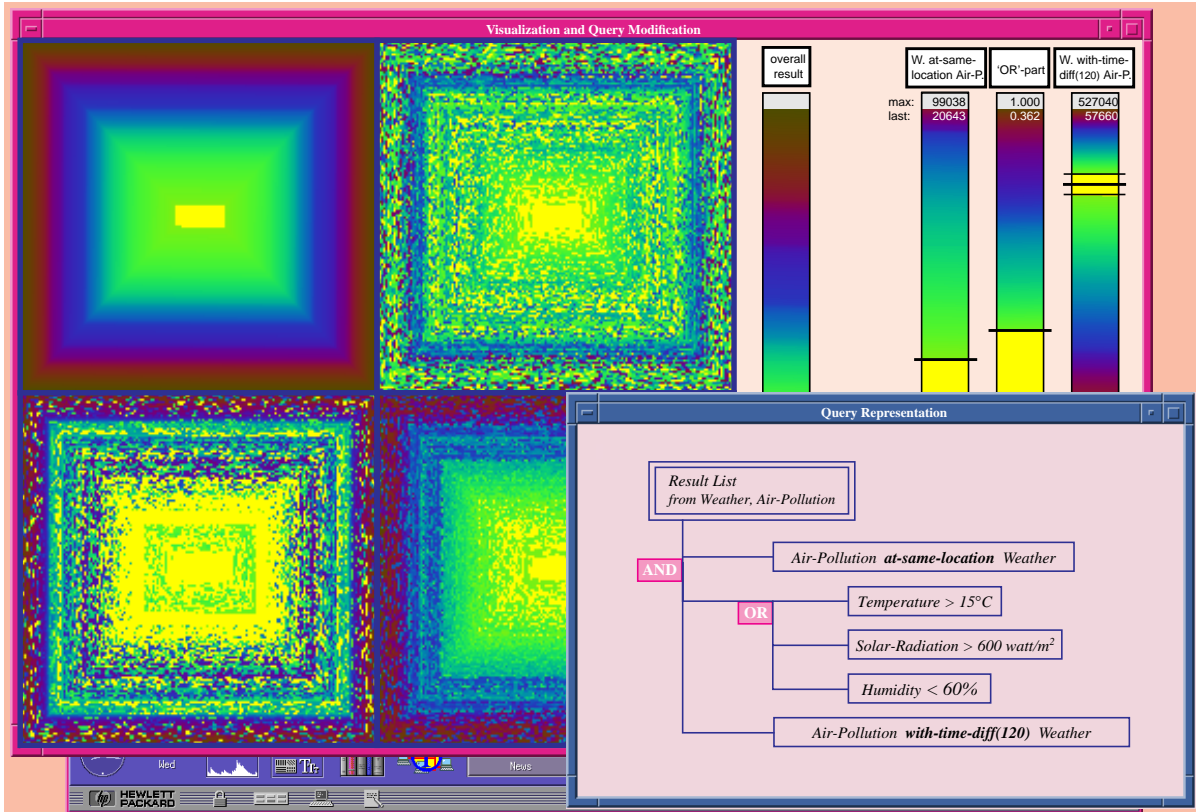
Visualization and Query Modification

overall result

W. at-same-location Air-P.

'OR'-part

W. with-time-diff(120) Air-P.

| | | | |
|---|---|---|---|
| max: | 99038 | 1.000 | 527040 |
| last: | 20643 | 0.362 | 57660 |

Query Representation

Result List
from Weather, Air-Pollution

AND

Air-Pollution **at-same-location** Weather

OR

Temperature > 15°C

Solar-Radiation > 600 watt/$m^2$

Humidity < 60%

Air-Pollution **with-time-diff(120)** Weather

Wed

News

hp HEWLETT PACKARD